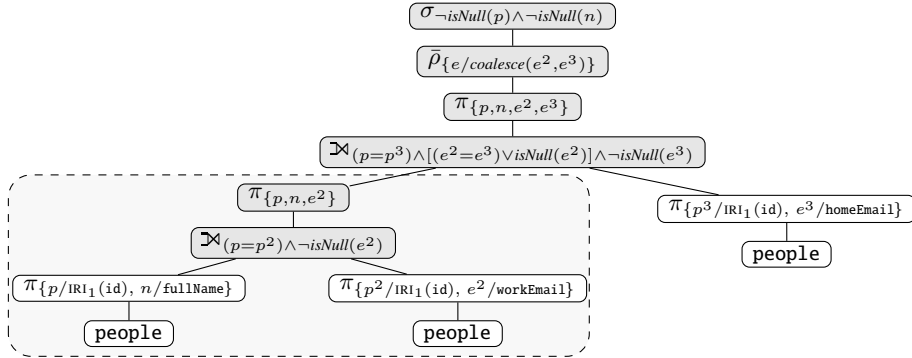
$\sigma_{\neg isNull(p) \wedge \neg isNull(n)}$

$\bar{\rho}_{\{e/coalesce(e^2,e^3)\}}$

$\pi_{\{p,n,e^2,e^3\}}$

$⟕_{(p=p^3)\wedge[(e^2=e^3)\vee isNull(e^2)]\wedge\neg isNull(e^3)}$

$\pi_{\{p,n,e^2\}}$

$⟕_{(p=p^2)\wedge\neg isNull(e^2)}$

$\pi_{\{p/\mathtt{IRI}_1(\mathtt{id}),\ n/\mathtt{fullName}\}}$

people

$\pi_{\{p^2/\mathtt{IRI}_1(\mathtt{id}),\ e^2/\mathtt{workEmail}\}}$

people

$\pi_{\{p^3/\mathtt{IRI}_1(\mathtt{id}),\ e^3/\mathtt{homeEmail}\}}$

people